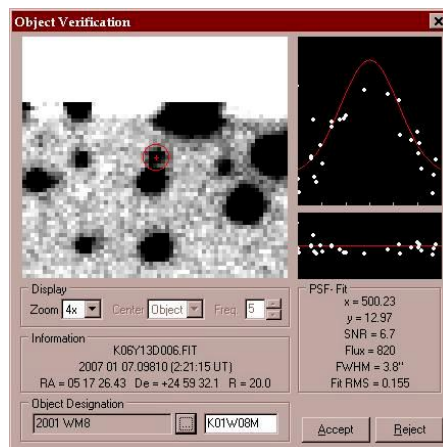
Object Verification

Display
Zoom 4x Center Object Freq. 5

Information
K06Y13D006.FIT
2007 01 07.09810 (2:21:15 UT)
RA = 05 17 26.43 De = +24 59 32.1 R = 20.0

Object Designation
2001 WM8 K01W08M

PSF-Fit
x = 500.23
y = 12.97
SNR = 6.7
Flux = 820
FWHM = 3.8"
Fit RMS = 0.155

Accept Reject